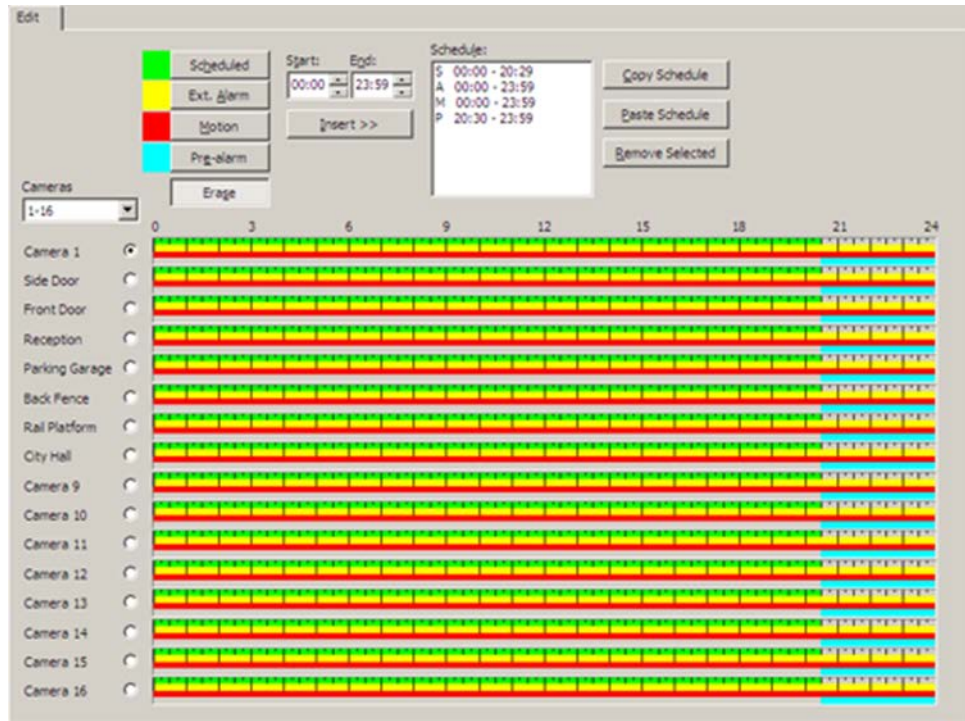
Edit

Scheduled
Ext. Alarm
Motion
Pre-alarm
Erase

Start: 00:00
End: 23:59
Insert >>

Schedule:
S 00:00 - 20:29
A 00:00 - 23:59
M 00:00 - 23:59
P 20:30 - 23:59

Copy Schedule
Paste Schedule
Remove Selected

Cameras
1-16

0 3 6 9 12 15 18 21 24

Camera 1
Side Door
Front Door
Reception
Parking Garage
Back Fence
Rail Platform
City Hall
Camera 9
Camera 10
Camera 11
Camera 12
Camera 13
Camera 14
Camera 15
Camera 16